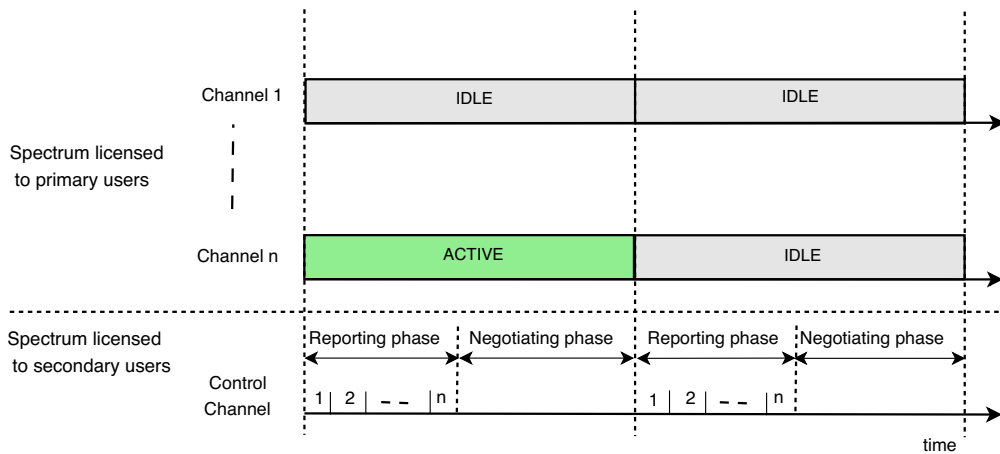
Channel 1

IDLE

IDLE

Spectrum licensed to primary users

Channel n

ACTIVE

IDLE

Spectrum licensed to secondary users

Reporting phase

Negotiating phase

Reporting phase

Negotiating phase

Control Channel

1 | 2 | – – | n

1 | 2 | – – | n

time